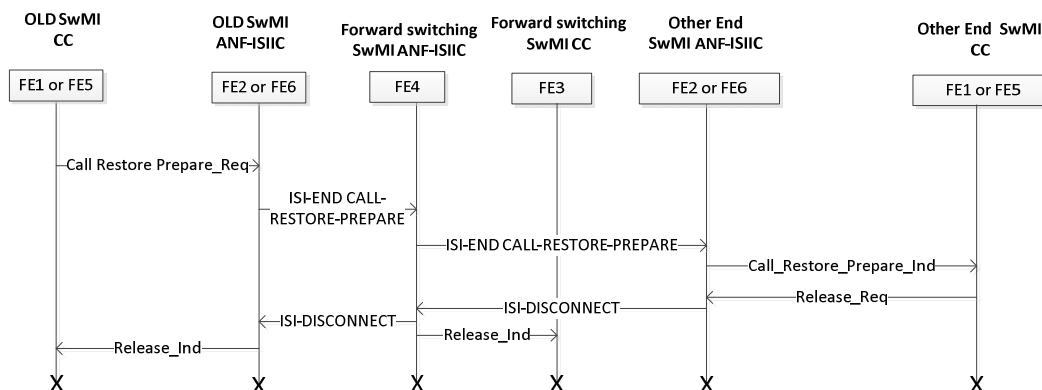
OLD SwMI CC

OLD SwMI ANF-ISIIC

Forward switching SwMI ANF-ISIIC

Forward switching SwMI CC

Other End SwMI ANF-ISIIC

Other End SwMI CC

FE1 or FE5

FE2 or FE6

FE4

FE3

FE2 or FE6

FE1 or FE5

Call Restore Prepare_Req

ISI-END CALL-RESTORE-PREPARE

ISI-END CALL-RESTORE-PREPARE

Call_Restore_Prepare_Ind

Release_Req

ISI-DISCONNECT

ISI-DISCONNECT

Release_Ind

Release_Ind

X X X X X X